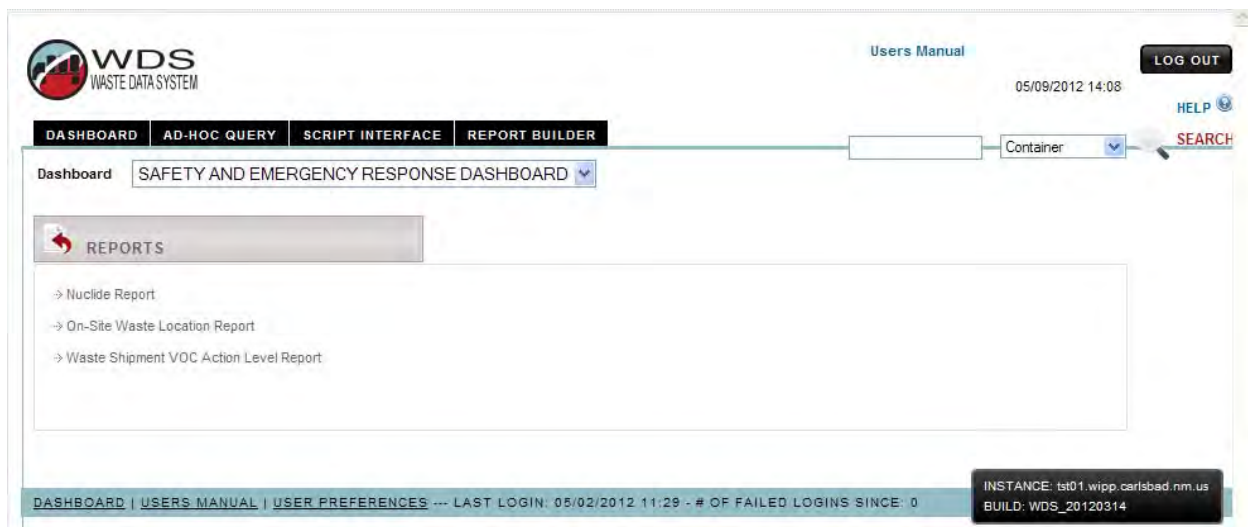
WDS
WASTE DATA SYSTEM

Users Manual

LOG OUT

05/09/2012 14:08

HELP

DASHBOARD | AD-HOC QUERY | SCRIPT INTERFACE | REPORT BUILDER

Container

SEARCH

Dashboard SAFETY AND EMERGENCY RESPONSE DASHBOARD

REPORTS

→ Nuclide Report

→ On-Site Waste Location Report

→ Waste Shipment VOC Action Level Report

DASHBOARD | USERS MANUAL | USER PREFERENCES --- LAST LOGIN: 05/02/2012 11:29 - # OF FAILED LOGINS SINCE: 0

INSTANCE: tst01.wipp.carlsbad.nm.us
BUILD: WDS_20120314